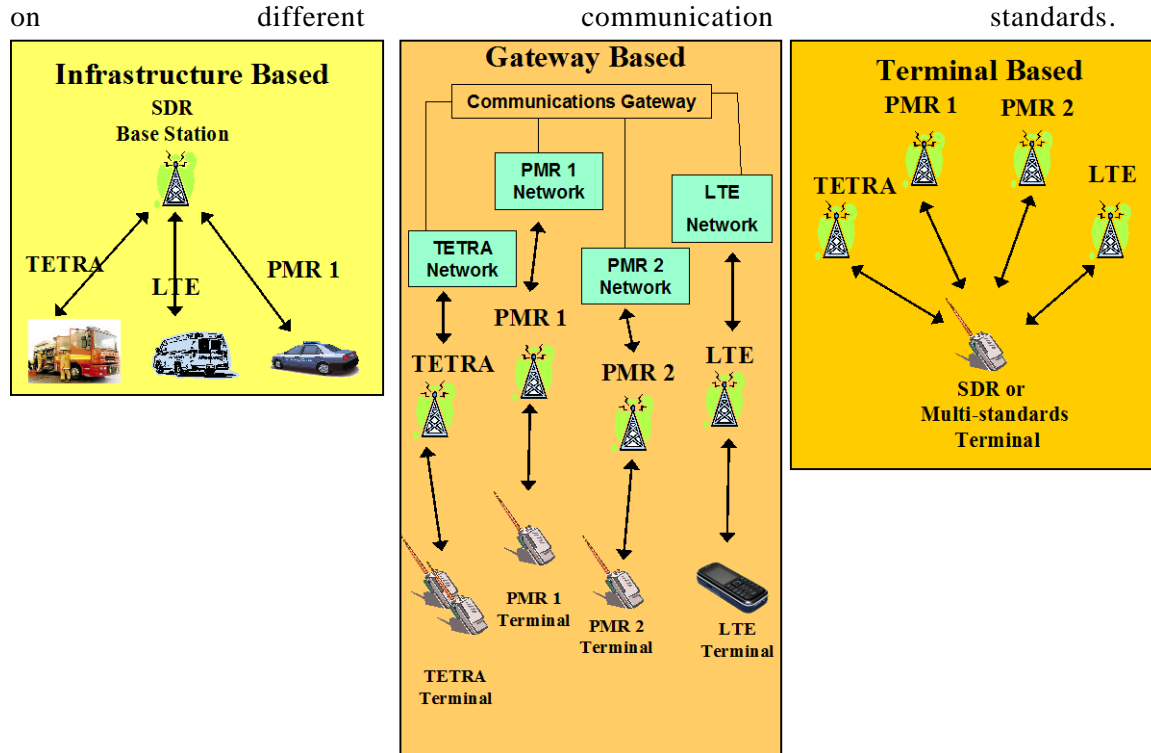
on different communication standards.

Infrastructure Based

SDR
Base Station

TETRA

LTE

PMR 1

Gateway Based

Communications Gateway

PMR 1
Network

LTE
Network

TETRA
Network

PMR 2
Network

PMR 1

TETRA

PMR 2

LTE

PMR 1
Terminal

PMR 2
Terminal

LTE
Terminal

TETRA
Terminal

Terminal Based

PMR 1

PMR 2

TETRA

LTE

SDR or
Multi-standards
Terminal